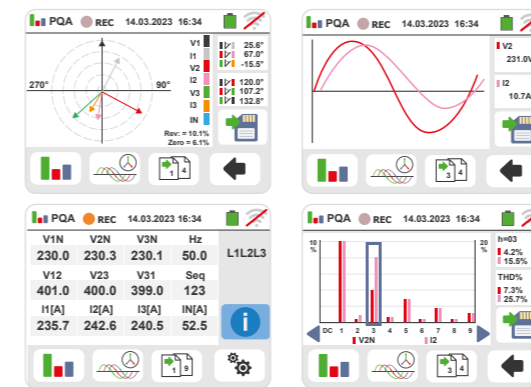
PQA REC 14.03.2023 16:34

V1
I1
V2
I2
V3
I3
IN

25.6°
67.0°
-15.5°
120.0°
107.2°
132.8°

270°
90°

Rev: = 10.1%
Zero = 6.1%

1 4

PQA REC 14.03.2023 16:34

V2
231.0V

I2
10.7A

3 4

PQA REC 14.03.2023 16:34

| V1N | V2N | V3N | Hz |
|---|---|---|---|
| 230.0 | 230.3 | 230.1 | 50.0 |
| V12 | V23 | V31 | Seq |
| 401.0 | 400.0 | 399.0 | 123 |
| I1[A] | I2[A] | I3[A] | IN[A] |
| 235.7 | 242.6 | 240.5 | 52.5 |

L1L2L3

1 9

PQA REC 14.03.2023 16:34

10
%

20
%

h=03
4.2%
15.5%

THD%
7.3%
25.7%

DC 1 2 3 4 5 6 7 8 9

V2N
I2

3 4